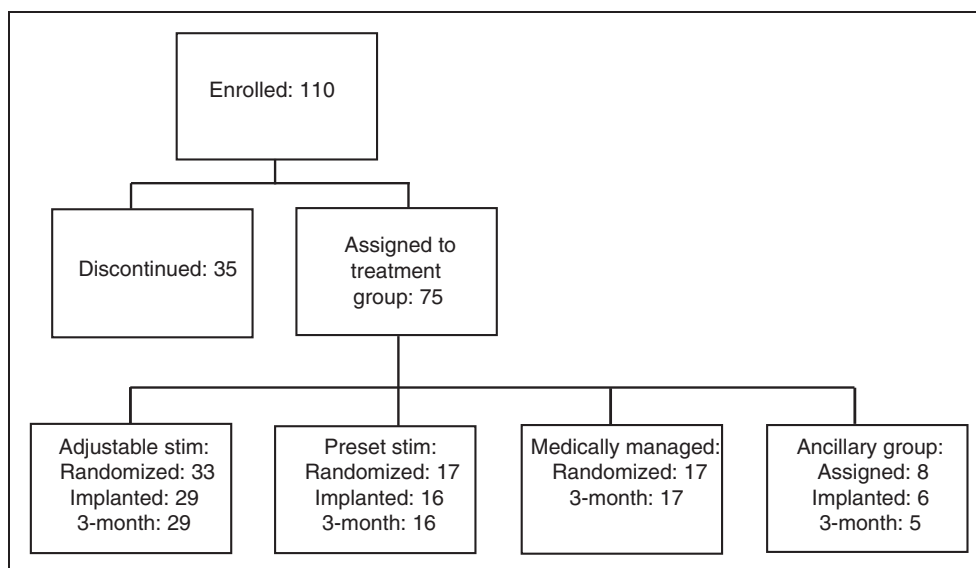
Enrolled: 110

Discontinued: 35

Assigned to treatment group: 75

Adjustable stim:
Randomized: 33
Implanted: 29
3-month: 29

Preset stim:
Randomized: 17
Implanted: 16
3-month: 16

Medically managed:
Randomized: 17
3-month: 17

Ancillary group:
Assigned: 8
Implanted: 6
3-month: 5